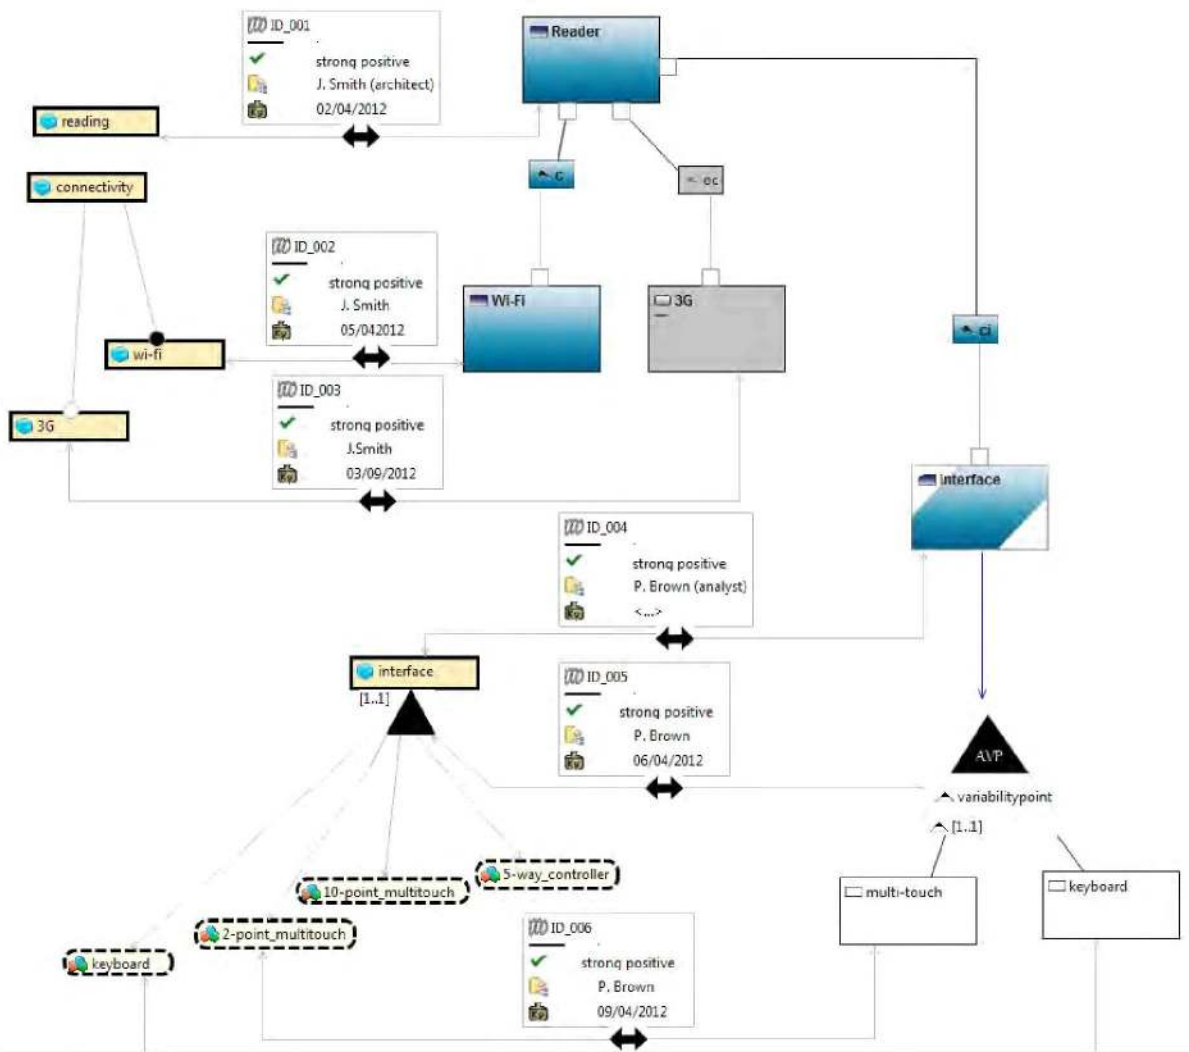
ID_001
strong positive
J. Smith (architect)
02/04/2012

Reader

reading

c

oc

connectivity

ID_002
strong positive
J. Smith
05/042012

Wi-Fi

3G

ci

wi-fi

ID_003
strong positive
J.Smith
03/09/2012

3G

interface

ID_004
strong positive
P. Brown (analyst)
<...>

interface
[1..1]

ID_005
strong positive
P. Brown
06/04/2012

AVP
variabilitypoint
[1..1]

5-way_controller
10-point_multitouch
2-point_multitouch
keyboard

multi-touch
keyboard

ID_006
strong positive
P. Brown
09/04/2012